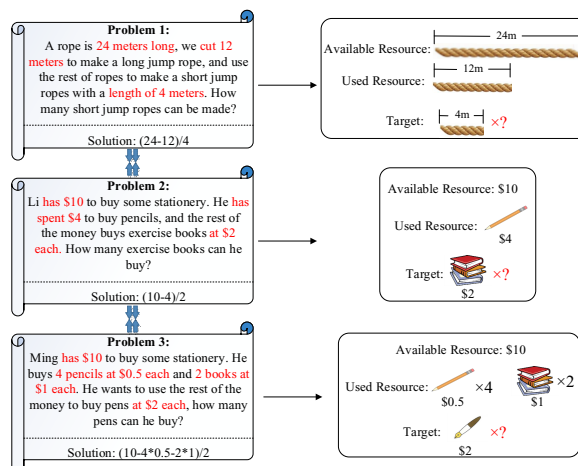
Problem 1:
A rope is 24 meters long, we cut 12 meters to make a long jump rope, and use the rest of ropes to make a short jump ropes with a length of 4 meters. How many short jump ropes can be made?

Solution: (24-12)/4

Available Resource: 24m

Used Resource: 12m

Target: 4m ×?

Problem 2:
Li has \$10 to buy some stationery. He has spent \$4 to buy pencils, and the rest of the money buys exercise books at \$2 each. How many exercise books can he buy?

Solution: (10-4)/2

Available Resource: \$10

Used Resource: \$4

Target: ×? \$2

Problem 3:
Ming has \$10 to buy some stationery. He buys 4 pencils at \$0.5 each and 2 books at \$1 each. He wants to use the rest of the money to buy pens at \$2 each, how many pens can he buy?

Solution: (10-4*0.5-2*1)/2

Available Resource: \$10

Used Resource: \$0.5 ×4 \$1 ×2

Target: ×? \$2